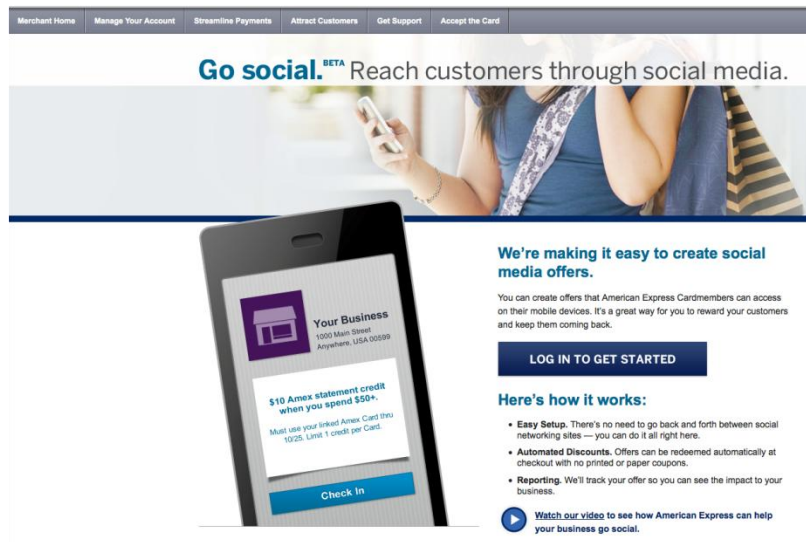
Merchant Home | Manage Your Account | Streamline Payments | Attract Customers | Get Support | Accept the Card

Go social.$^{BETA}$ Reach customers through social media.

Your Business
1000 Main Street
Anywhere, USA 00599

$10 Amex statement credit when you spend $50+.

Must use your linked Amex Card thru 10/25. Limit 1 credit per Card.

Check In

We're making it easy to create social media offers.

You can create offers that American Express Cardmembers can access on their mobile devices. It's a great way for you to reward your customers and keep them coming back.

LOG IN TO GET STARTED

Here's how it works:

• Easy Setup. There's no need to go back and forth between social networking sites — you can do it all right here.
• Automated Discounts. Offers can be redeemed automatically at checkout with no printed or paper coupons.
• Reporting. We'll track your offer so you can see the impact to your business.

Watch our video to see how American Express can help your business go social.